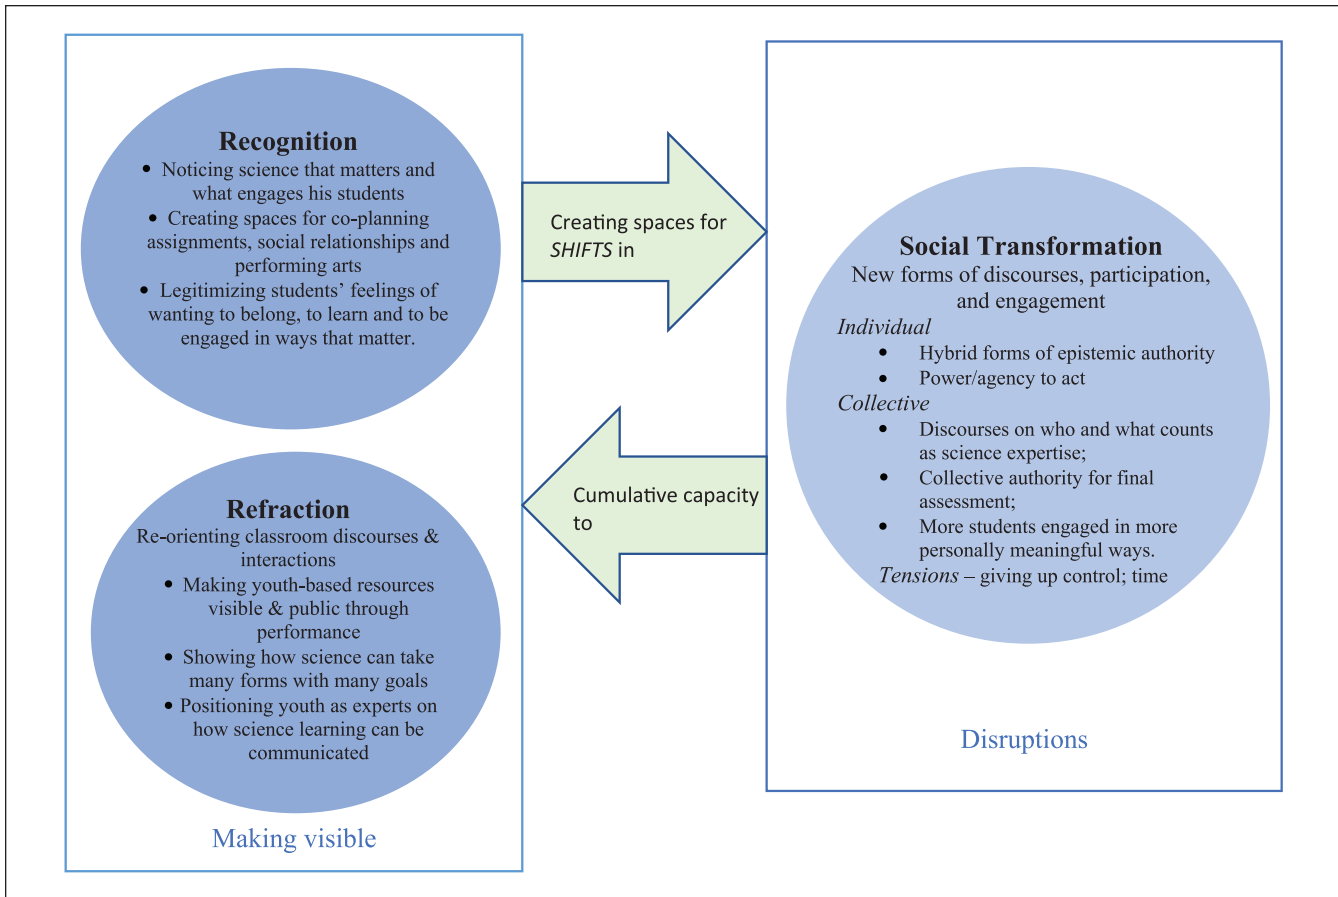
Recognition

- Noticing science that matters and what engages his students
- Creating spaces for co-planning assignments, social relationships and performing arts
- Legitimizing students' feelings of wanting to belong, to learn and to be engaged in ways that matter.

Refraction

Re-orienting classroom discourses & interactions

- Making youth-based resources visible & public through performance
- Showing how science can take many forms with many goals
- Positioning youth as experts on how science learning can be communicated

Making visible

Creating spaces for *SHIFTS* in

Cumulative capacity to

Social Transformation

New forms of discourses, participation, and engagement

*Individual*

- Hybrid forms of epistemic authority
- Power/agency to act

*Collective*

- Discourses on who and what counts as science expertise;
- Collective authority for final assessment;
- More students engaged in more personally meaningful ways.

*Tensions* – giving up control; time

Disruptions